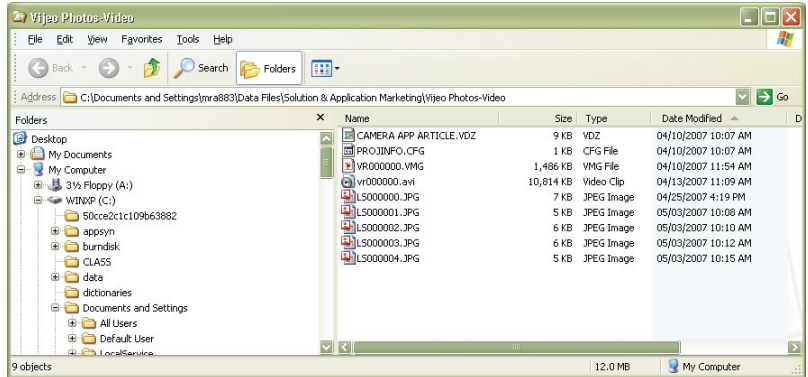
Vijeo Photos-Video

File Edit View Favorites Tools Help

Back Search Folders

Address C:\Documents and Settings\mra883\Data Files\Solution & Application Marketing\Vijeo Photos-Video Go

Folders ×

Desktop
My Documents
My Computer
3½ Floppy (A:)
WINXP (C:)
50cce2c1c109b63882
appsyn
burndisk
CLASS
data
dictionaries
Documents and Settings
All Users
Default User
LocalService

| Name | Size | Type | Date Modified | D |
|---|---|---|---|---|
| CAMERA APP ARTICLE.VDZ | 9 KB | VDZ | 04/10/2007 10:07 AM | |
| PROJINFO.CFG | 1 KB | CFG File | 04/10/2007 10:07 AM | |
| VR000000.VMG | 1,486 KB | VMG File | 04/10/2007 11:54 AM | |
| vr000000.avi | 10,814 KB | Video Clip | 04/13/2007 11:09 AM | |
| LS000000.JPG | 7 KB | JPEG Image | 04/25/2007 4:19 PM | |
| LS000001.JPG | 5 KB | JPEG Image | 05/03/2007 10:08 AM | |
| LS000002.JPG | 6 KB | JPEG Image | 05/03/2007 10:10 AM | |
| LS000003.JPG | 6 KB | JPEG Image | 05/03/2007 10:12 AM | |
| LS000004.JPG | 5 KB | JPEG Image | 05/03/2007 10:15 AM | |

9 objects 12.0 MB My Computer